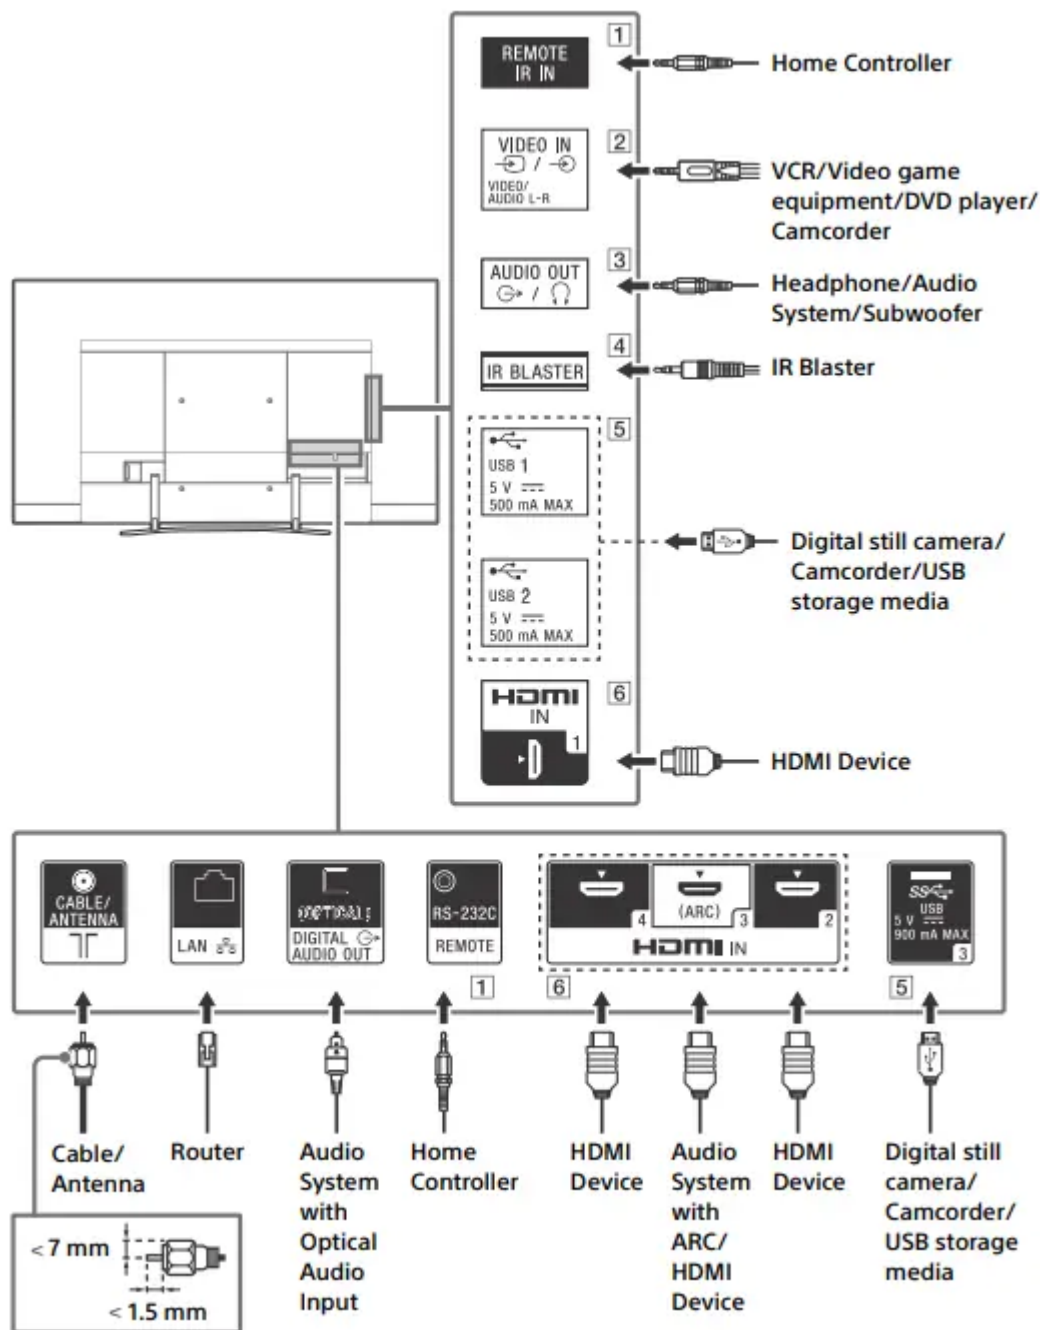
1
REMOTE IR IN
Home Controller

2
VIDEO IN
VIDEO/ AUDIO L-R
VCR/Video game equipment/DVD player/ Camcorder

3
AUDIO OUT
Headphone/Audio System/Subwoofer

4
IR BLASTER
IR Blaster

5
USB 1
5 V
500 mA MAX
USB 2
5 V
500 mA MAX
Digital still camera/ Camcorder/USB storage media

6
HDMI IN
1
HDMI Device

CABLE/ ANTENNA
LAN
OPTICAL
DIGITAL AUDIO OUT
RS-232C
REMOTE
1
4
(ARC)
3
2
HDMI IN
6
USB
5 V
900 mA MAX
3
5

Cable/ Antenna
Router
Audio System with Optical Audio Input
Home Controller
HDMI Device
Audio System with ARC/ HDMI Device
HDMI Device
Digital still camera/ Camcorder/ USB storage media

<7 mm
<1.5 mm